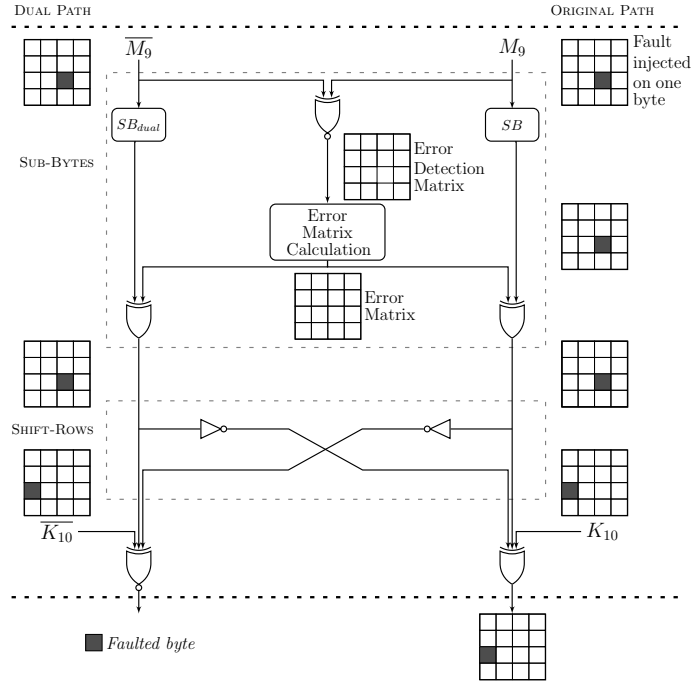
Dual Path

Original Path

$\overline{M_9}$

$M_9$

Fault injected on one byte

$SB_{dual}$

$SB$

Sub-Bytes

Error Detection Matrix

Error Matrix Calculation

Error Matrix

Shift-Rows

$\overline{K_{10}}$

$K_{10}$

Faulted byte